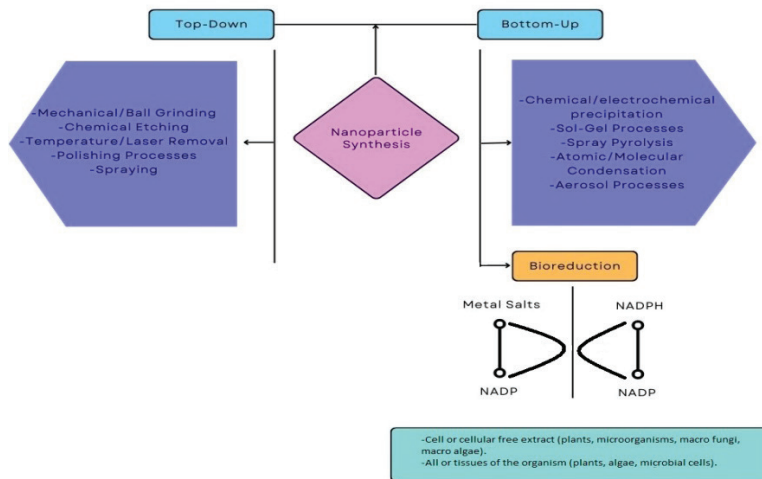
Top-Down

Bottom-Up

-Mechanical/Ball Grinding
-Chemical Etching
-Temperature/Laser Removal
-Polishing Processes
-Spraying

Nanoparticle Synthesis

-Chemical/electrochemical precipitation
-Sol-Gel Processes
-Spray Pyrolysis
-Atomic/Molecular Condensation
-Aerosol Processes

Bioreduction

Metal Salts

NADP

NADPH

NADP

-Cell or cellular free extract (plants, microorganisms, macro fungi, macro algae).
-All or tissues of the organism (plants, algae, microbial cells).